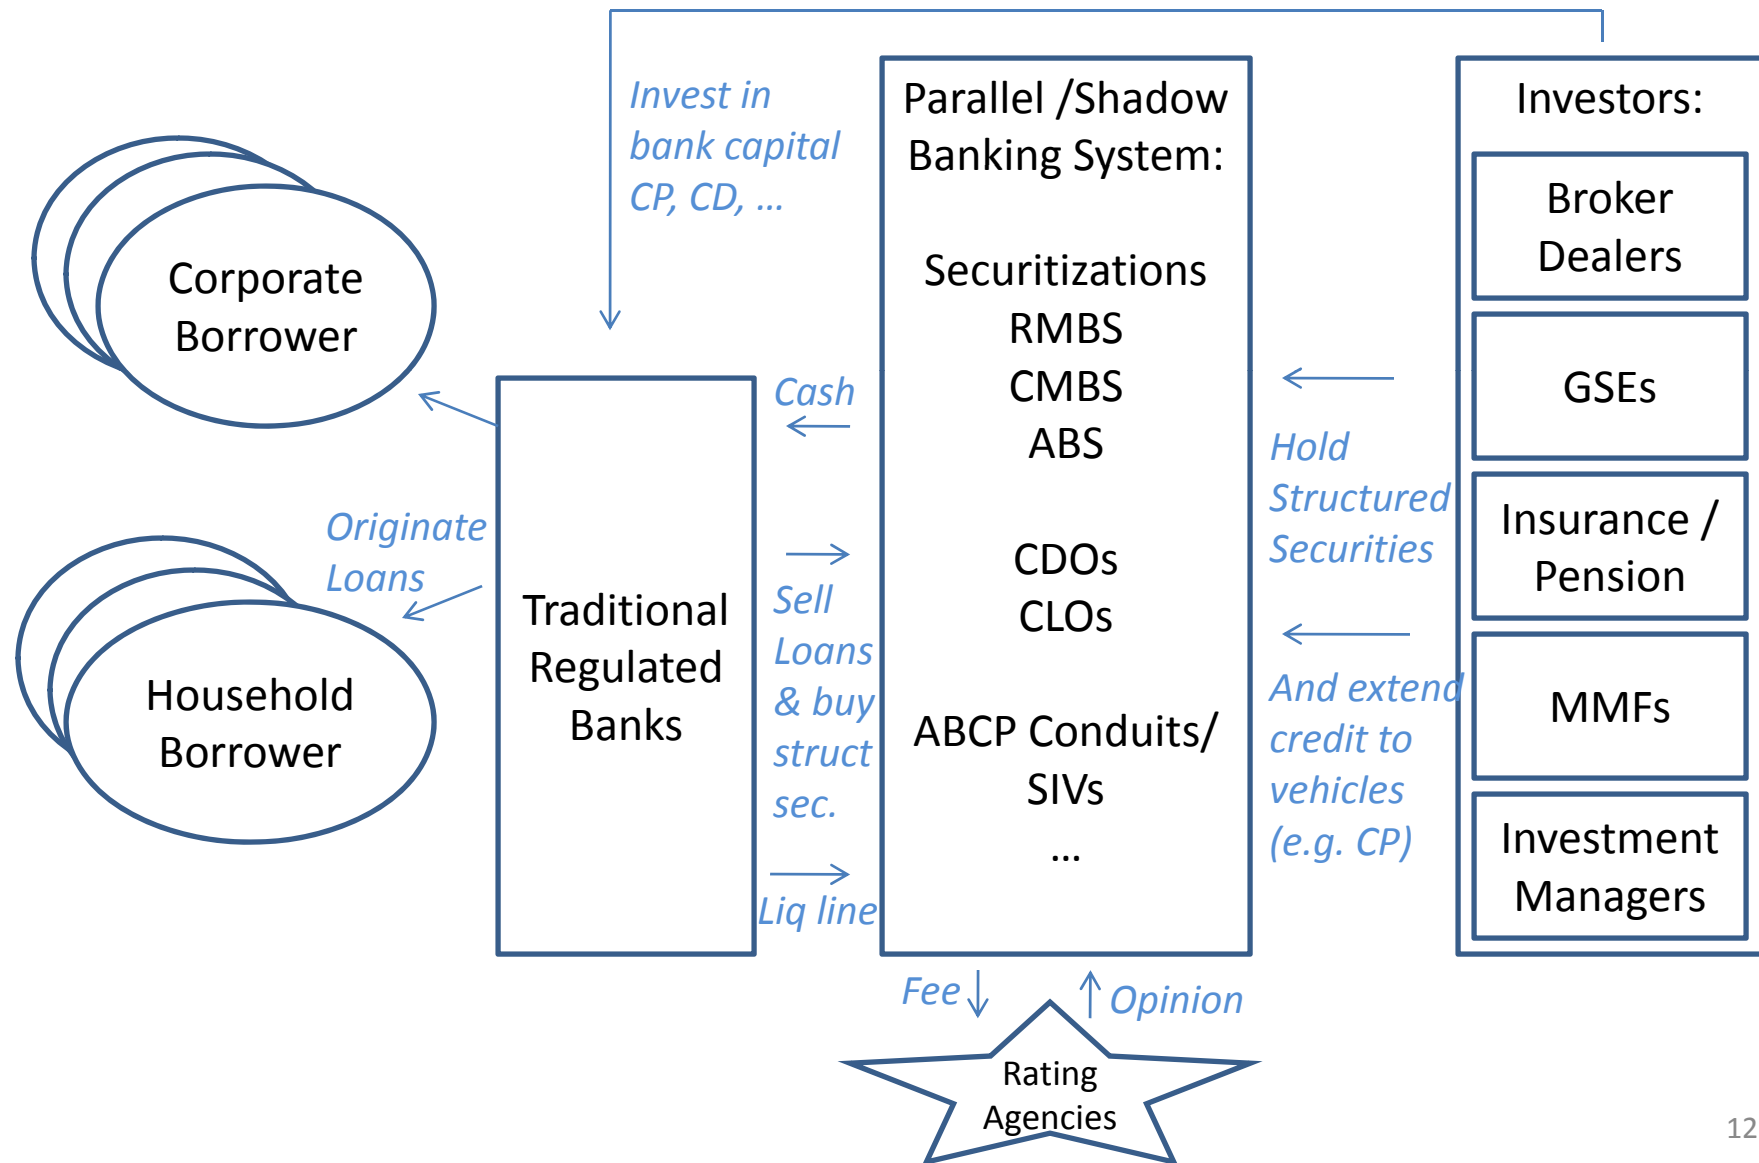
Invest in bank capital CP, CD, …

Parallel /Shadow Banking System:

Securitizations
RMBS
CMBS
ABS

CDOs
CLOs

ABCP Conduits/ SIVs
…

Investors:

Broker Dealers

GSEs

Insurance / Pension

MMFs

Investment Managers

Corporate Borrower

Household Borrower

Originate Loans

Traditional Regulated Banks

Cash

Sell Loans & buy struct sec.

Liq line

Hold Structured Securities

And extend credit to vehicles (e.g. CP)

Fee

Opinion

Rating Agencies

12